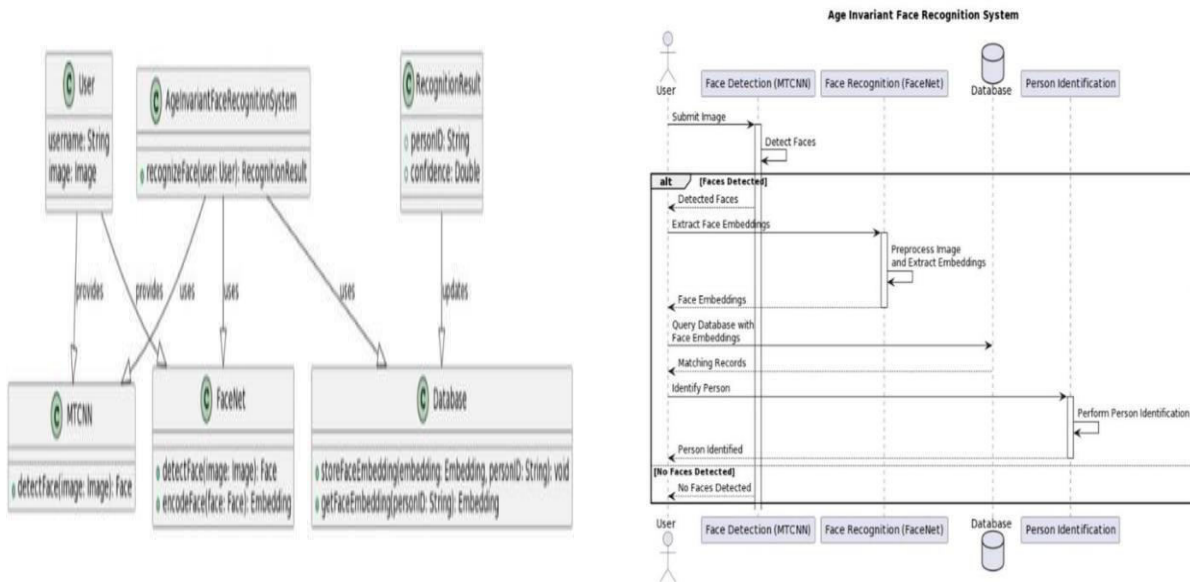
C User

username: String
image: Image

C AgeInvariantFaceRecognitionSystem

recognizeFace(user: User): RecognitionResult

C RecognitionResult

personID: String
confidence: Double

provides

provides

uses

uses

uses

updates

C MTCNN

detectFace(image: Image): Face

C FaceNet

detectFace(image: Image): Face
encodeFace(face: Face): Embedding

C Database

storeFaceEmbedding(embedding: Embedding, personID: String): void
getFaceEmbedding(personID: String): Embedding

Age Invariant Face Recognition System

User

Face Detection (MTCNN)

Face Recognition (FaceNet)

Database

Person Identification

Submit Image

Detect Faces

alt [Faces Detected]

Detected Faces

Extract Face Embeddings

Preprocess Image and Extract Embeddings

Face Embeddings

Query Database with Face Embeddings

Matching Records

Identify Person

Perform Person Identification

Person Identified

[No Faces Detected]

No Faces Detected

User

Face Detection (MTCNN)

Face Recognition (FaceNet)

Database

Person Identification